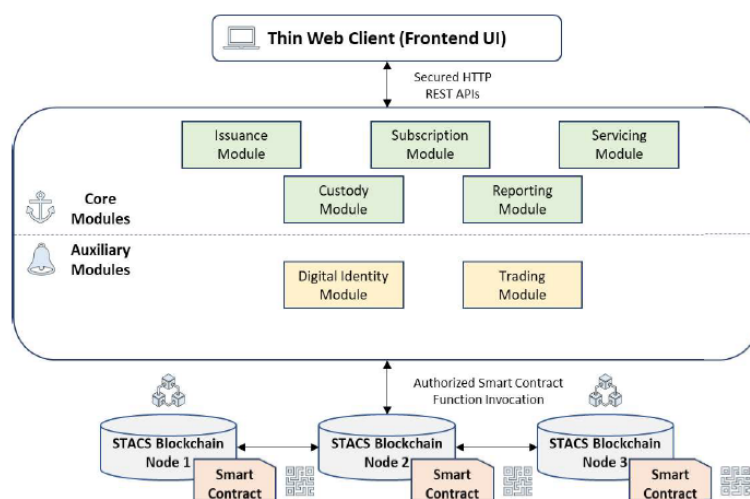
Thin Web Client (Frontend UI)

Secured HTTP REST APIs

Issuance Module

Subscription Module

Servicing Module

Core Modules

Custody Module

Reporting Module

Auxiliary Modules

Digital Identity Module

Trading Module

Authorized Smart Contract Function Invocation

STACS Blockchain Node 1

Smart Contract

STACS Blockchain Node 2

Smart Contract

STACS Blockchain Node 3

Smart Contract